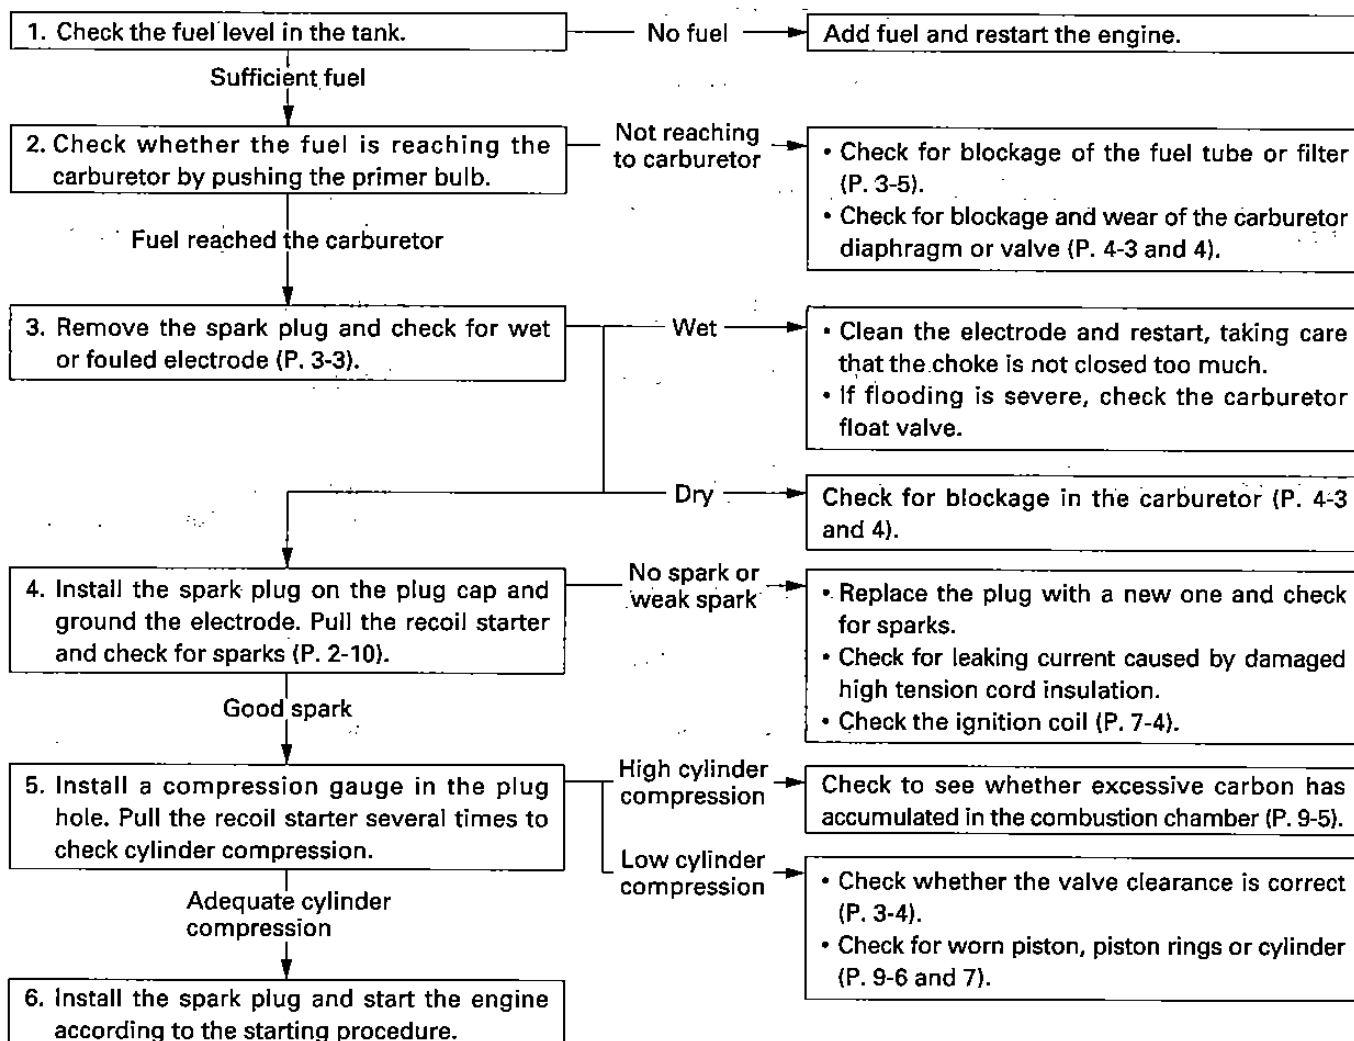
1. Check the fuel level in the tank.

No fuel

Add fuel and restart the engine.

Sufficient fuel

2. Check whether the fuel is reaching the carburetor by pushing the primer bulb.

Not reaching to carburetor

• Check for blockage of the fuel tube or filter (P. 3-5).
• Check for blockage and wear of the carburetor diaphragm or valve (P. 4-3 and 4).

Fuel reached the carburetor

3. Remove the spark plug and check for wet or fouled electrode (P. 3-3).

Wet

• Clean the electrode and restart, taking care that the choke is not closed too much.
• If flooding is severe, check the carburetor float valve.

Dry

Check for blockage in the carburetor (P. 4-3 and 4).

4. Install the spark plug on the plug cap and ground the electrode. Pull the recoil starter and check for sparks (P. 2-10).

No spark or weak spark

• Replace the plug with a new one and check for sparks.
• Check for leaking current caused by damaged high tension cord insulation.
• Check the ignition coil (P. 7-4).

Good spark

5. Install a compression gauge in the plug hole. Pull the recoil starter several times to check cylinder compression.

High cylinder compression

Check to see whether excessive carbon has accumulated in the combustion chamber (P. 9-5).

Low cylinder compression

• Check whether the valve clearance is correct (P. 3-4).
• Check for worn piston, piston rings or cylinder (P. 9-6 and 7).

Adequate cylinder compression

6. Install the spark plug and start the engine according to the starting procedure.